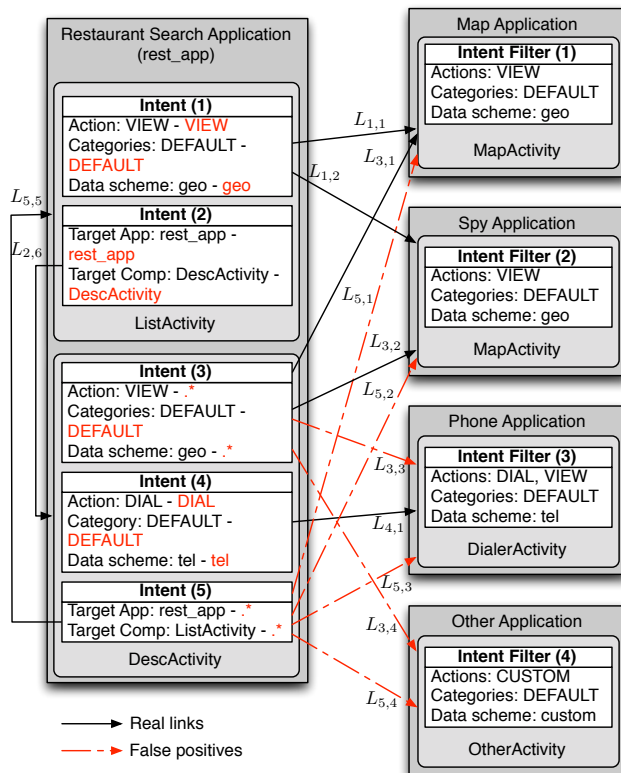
Restaurant Search Application (rest_app)

Intent (1)
Action: VIEW - VIEW
Categories: DEFAULT - DEFAULT
Data scheme: geo - geo

Intent (2)
Target App: rest_app - rest_app
Target Comp: DescActivity - DescActivity

ListActivity

Intent (3)
Action: VIEW - .*
Categories: DEFAULT - DEFAULT
Data scheme: geo - .*

Intent (4)
Action: DIAL - DIAL
Category: DEFAULT - DEFAULT
Data scheme: tel - tel

Intent (5)
Target App: rest_app - .*
Target Comp: ListActivity - .*

DescActivity

$L_{5,5}$
$L_{2,6}$
$L_{1,1}$
$L_{3,1}$
$L_{1,2}$
$L_{5,1}$
$L_{3,2}$
$L_{5,2}$
$L_{3,3}$
$L_{4,1}$
$L_{5,3}$
$L_{3,4}$
$L_{5,4}$

Map Application
Intent Filter (1)
Actions: VIEW
Categories: DEFAULT
Data scheme: geo
MapActivity

Spy Application
Intent Filter (2)
Actions: VIEW
Categories: DEFAULT
Data scheme: geo
MapActivity

Phone Application
Intent Filter (3)
Actions: DIAL, VIEW
Categories: DEFAULT
Data scheme: tel
DialerActivity

Other Application
Intent Filter (4)
Actions: CUSTOM
Categories: DEFAULT
Data scheme: custom
OtherActivity

Real links
False positives